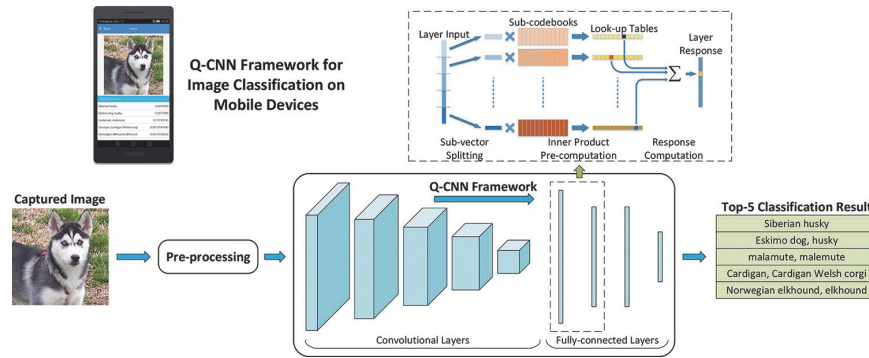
Q-CNN Framework for Image Classification on Mobile Devices

Layer Input

Sub-codebooks

Look-up Tables

Layer Response

$\Sigma$

Sub-vector Splitting

Inner Product Pre-computation

Response Computation

Captured Image

Pre-processing

Q-CNN Framework

Convolutional Layers

Fully-connected Layers

Top-5 Classification Result

| Siberian husky |
|---|
| Eskimo dog, husky |
| malamute, malemute |
| Cardigan, Cardigan Welsh corgi |
| Norwegian elkhound, elkhound |

Siberian husky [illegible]
Eskimo dog, husky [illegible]
malamute, malemute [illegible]
Cardigan, Cardigan Welsh corgi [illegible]
Norwegian elkhound, elkhound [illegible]